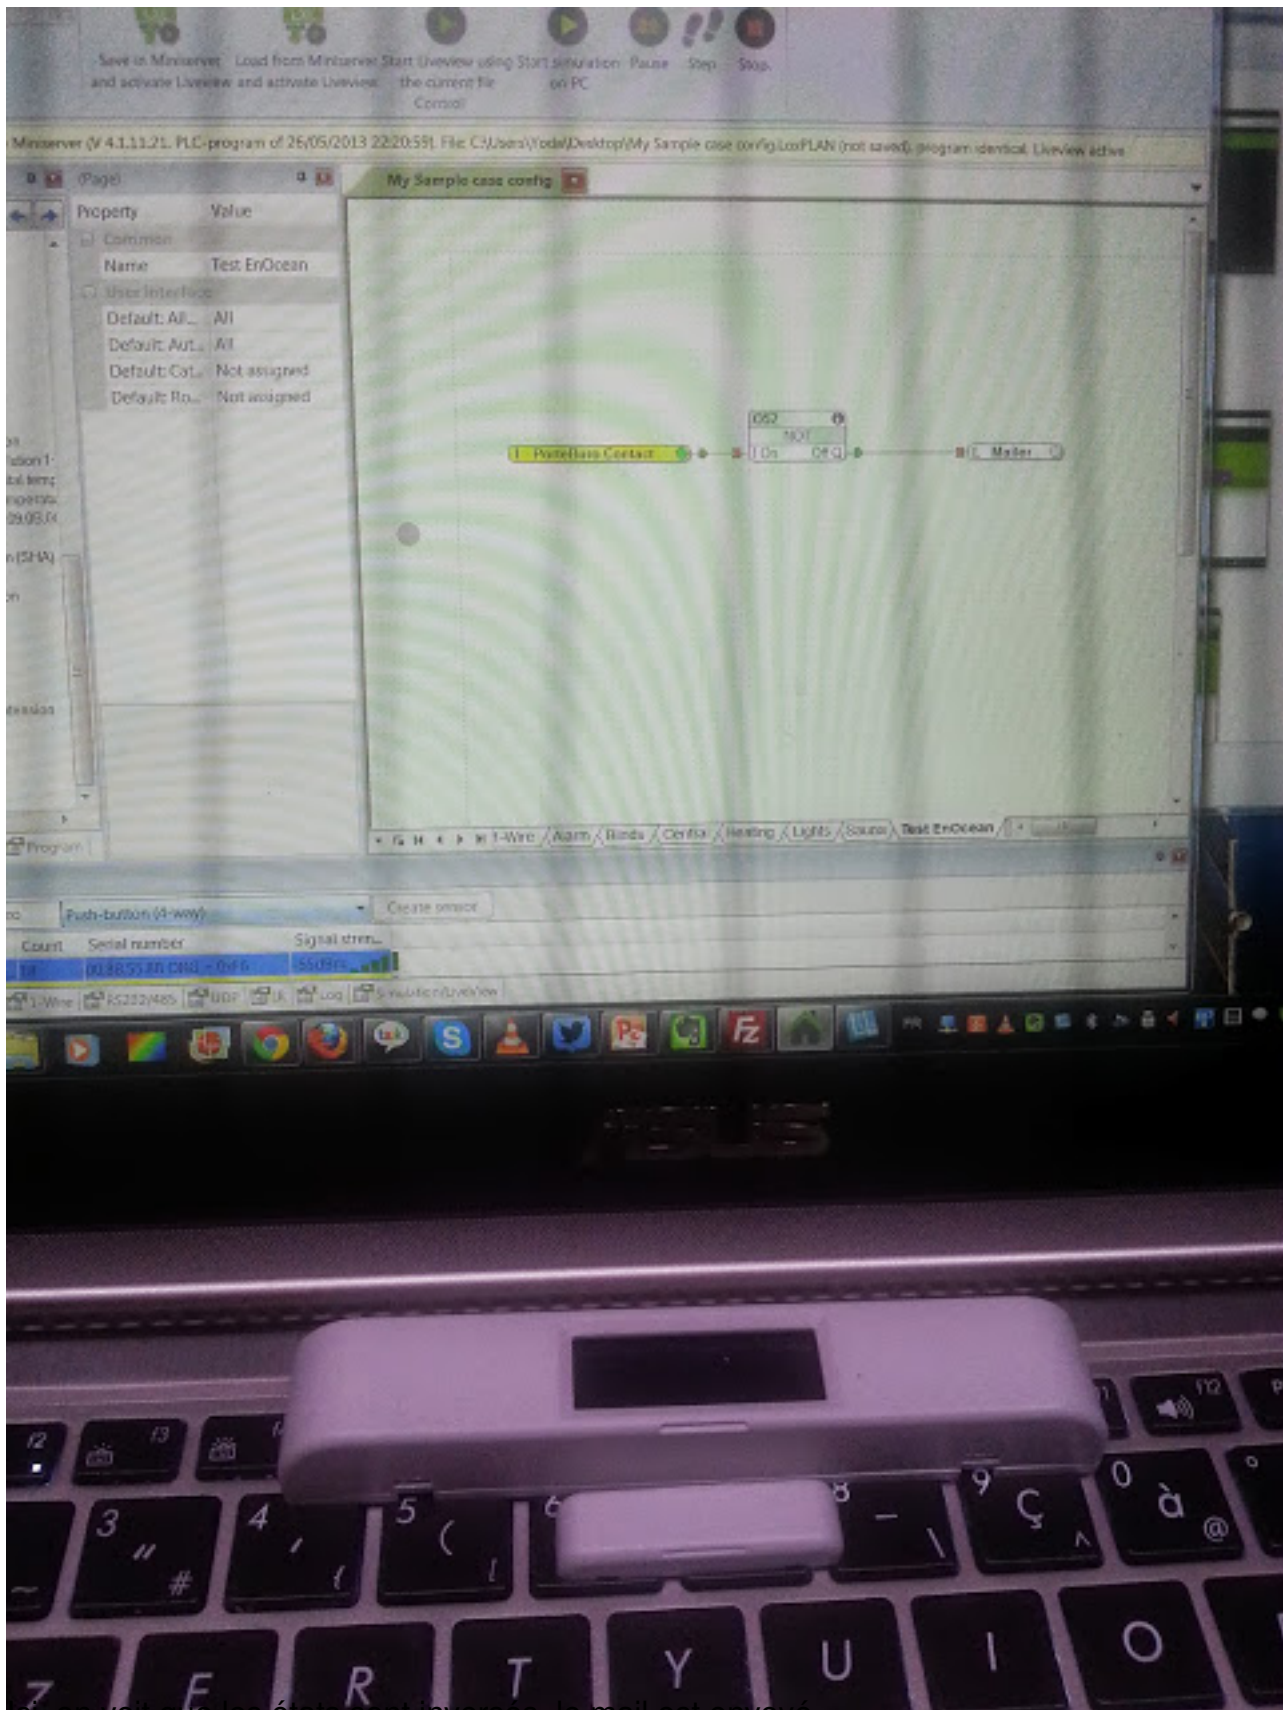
Save in Miniserver and activate Liveview | Load from Miniserver and activate Liveview | Start Liveview using the current file Control | Start simulation on PC | Pause | Step | Stop

Miniserver (V 4.1.11.21, PLC-program of 26/05/2013 22:20:59), File: C:\Users\Yoda\Desktop\My Sample case config.LoxPLAN (not saved), program identical, Liveview active

(Page)

| Property | Value |
|---|---|
| Common | |
| Name | Test EnOcean |
| User Interface | |
| Default: All... | All |
| Default: Aut... | All |
| Default: Cat... | Not assigned |
| Default: Ro... | Not assigned |

My Sample case config

PorteBaie Contact

NOT

I On

Off Q

Mailer

1-Wire | Alarm | Blinds | Central | Heating | Lights | Sound | Test EnOcean

Program

Push-button (4-way)

Create sensor

| Count | Serial number | Signal stren... |
|---|---|---|
| 1st | 00:88:53:88 DB0 - 0xF6 | -55dBm |

1-Wire | RS232/485 | UDP | IR | Log | Statistic/Liveview

ASUS

f2 f3 3 # 4 5 ( 6 8 _ 9 ç 0 à @ f12 Z E R T Y U I O